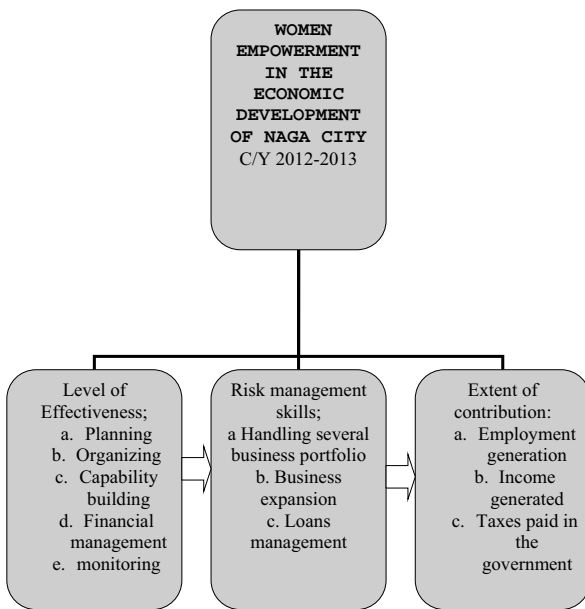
WOMEN EMPOWERMENT IN THE ECONOMIC DEVELOPMENT OF NAGA CITY
C/Y 2012-2013

Level of Effectiveness;
a. Planning
b. Organizing
c. Capability building
d. Financial management
e. monitoring

Risk management skills;
a Handling several business portfolio
b. Business expansion
c. Loans management

Extent of contribution:
a. Employment generation
b. Income generated
c. Taxes paid in the government